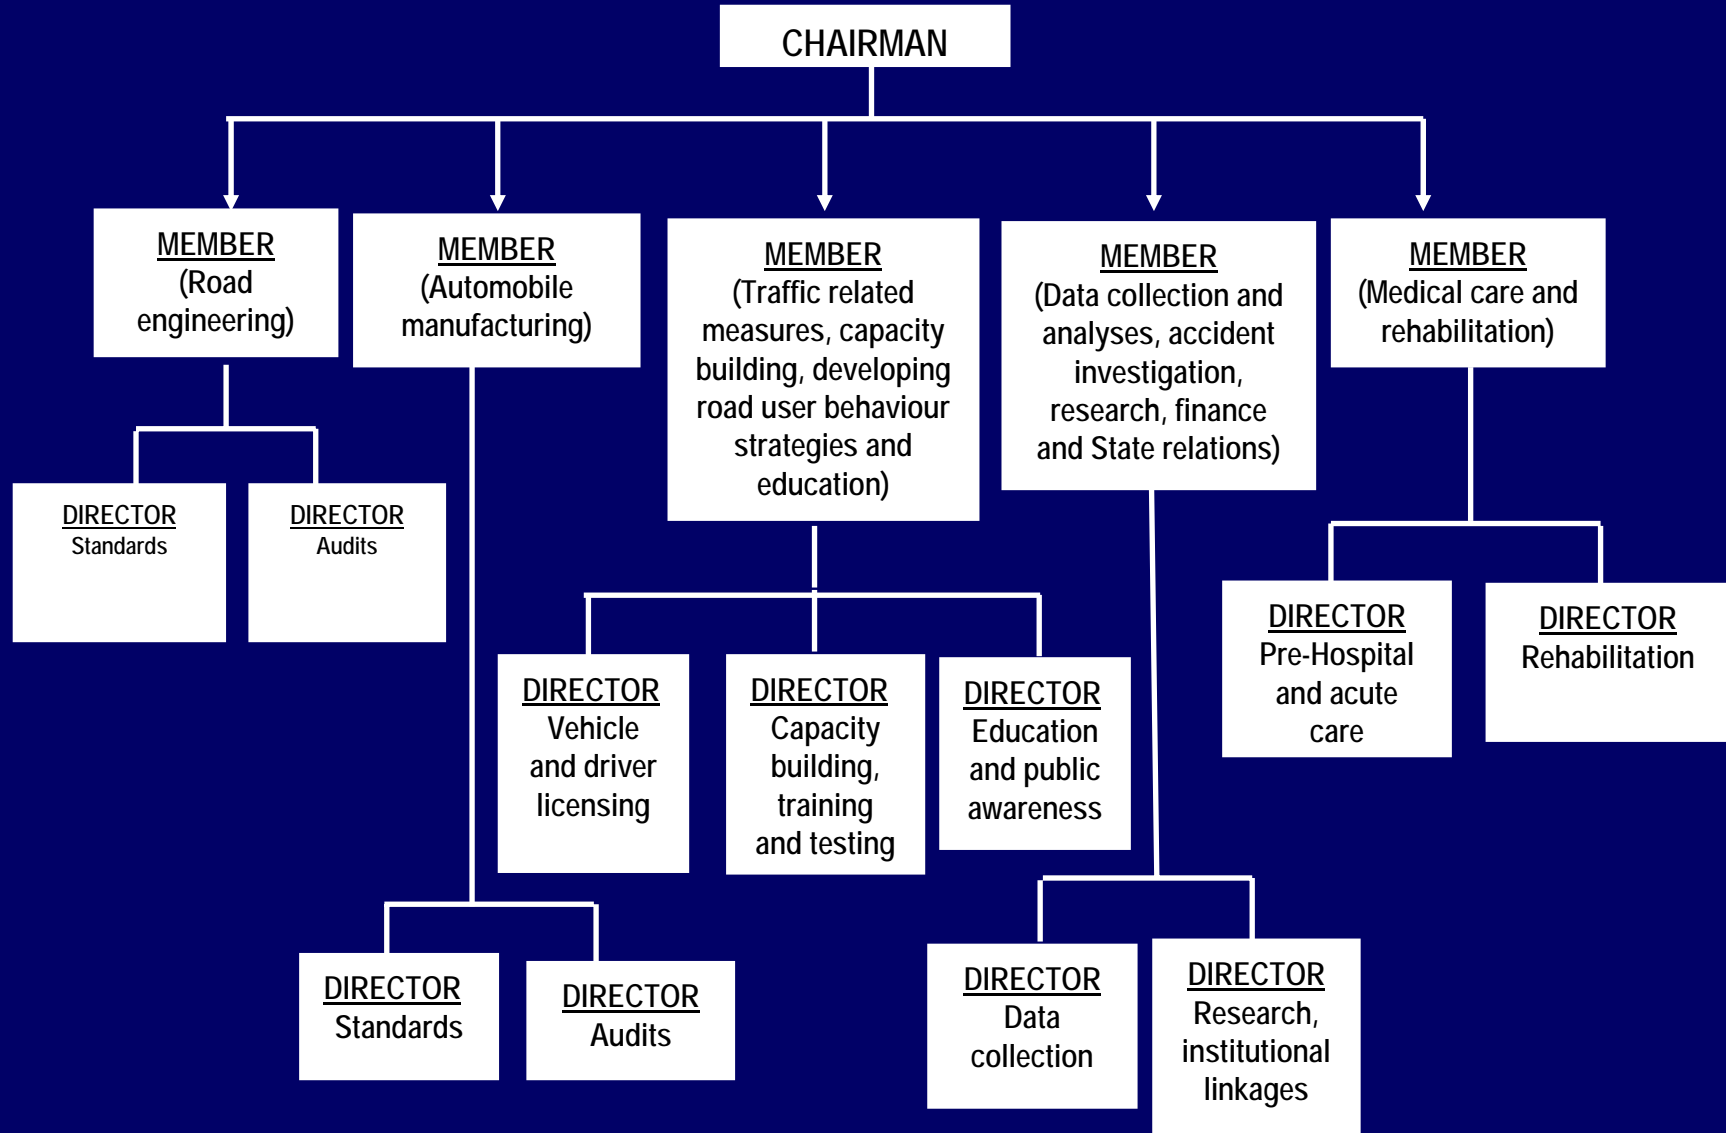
CHAIRMAN

MEMBER (Road engineering)

MEMBER (Automobile manufacturing)

MEMBER (Traffic related measures, capacity building, developing road user behaviour strategies and education)

MEMBER (Data collection and analyses, accident investigation, research, finance and State relations)

MEMBER (Medical care and rehabilitation)

DIRECTOR Standards

DIRECTOR Audits

DIRECTOR Vehicle and driver licensing

DIRECTOR Capacity building, training and testing

DIRECTOR Education and public awareness

DIRECTOR Pre-Hospital and acute care

DIRECTOR Rehabilitation

DIRECTOR Standards

DIRECTOR Audits

DIRECTOR Data collection

DIRECTOR Research, institutional linkages